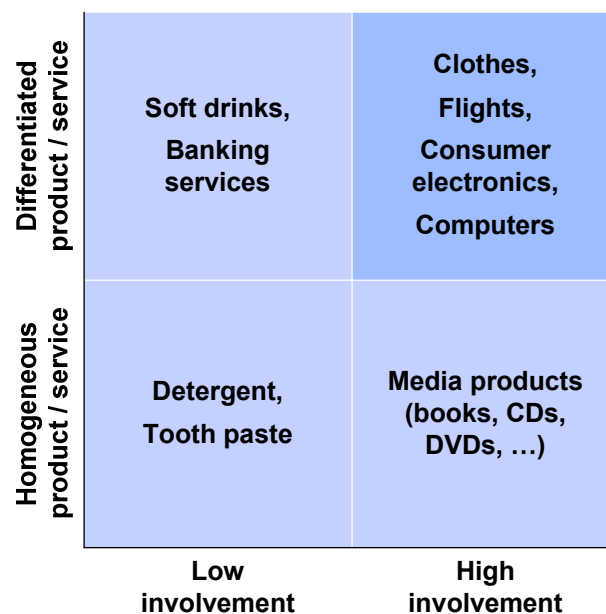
Differentiated product / service

Homogeneous product / service

Soft drinks,
Banking services

Clothes,
Flights,
Consumer electronics,
Computers

Detergent,
Tooth paste

Media products (books, CDs, DVDs, …)

Low involvement

High involvement